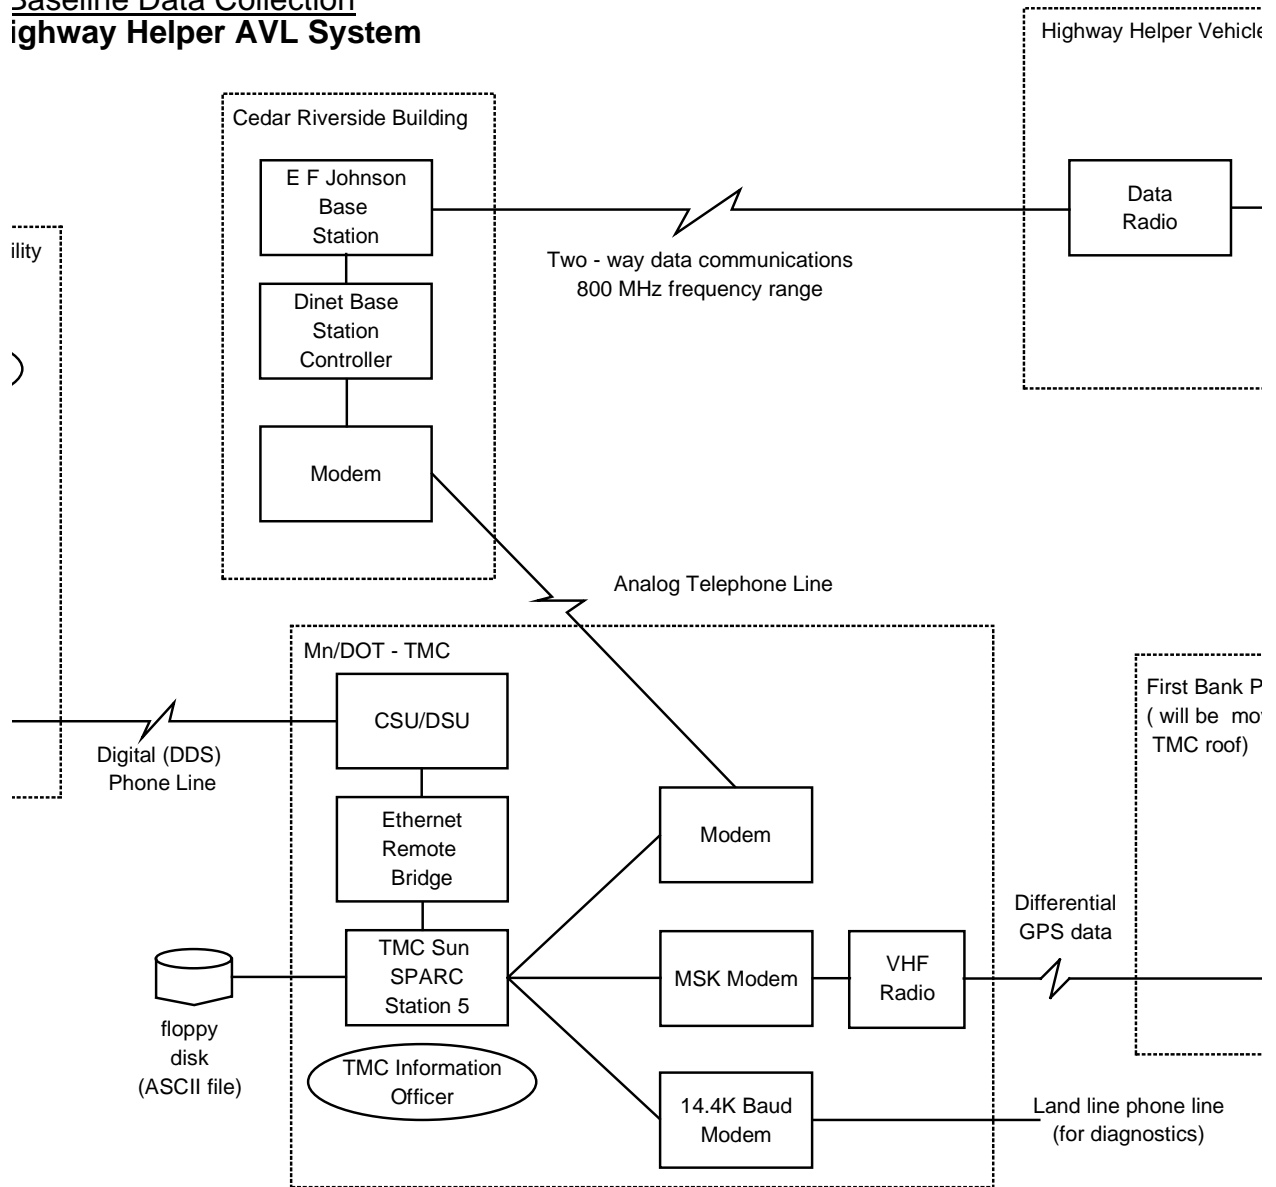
Baseline Data Collection
ighway Helper AVL System

Highway Helper Vehicle

Cedar Riverside Building

E F Johnson Base Station

Data Radio

ility

Two - way data communications
800 MHz frequency range

Dinet Base Station Controller

Modem

Analog Telephone Line

Mn/DOT - TMC

CSU/DSU

First Bank P
( will be mo
TMC roof)

Digital (DDS) Phone Line

Ethernet Remote Bridge

Modem

Differential GPS data

TMC Sun SPARC Station 5

MSK Modem

VHF Radio

floppy disk (ASCII file)

TMC Information Officer

14.4K Baud Modem

Land line phone line (for diagnostics)